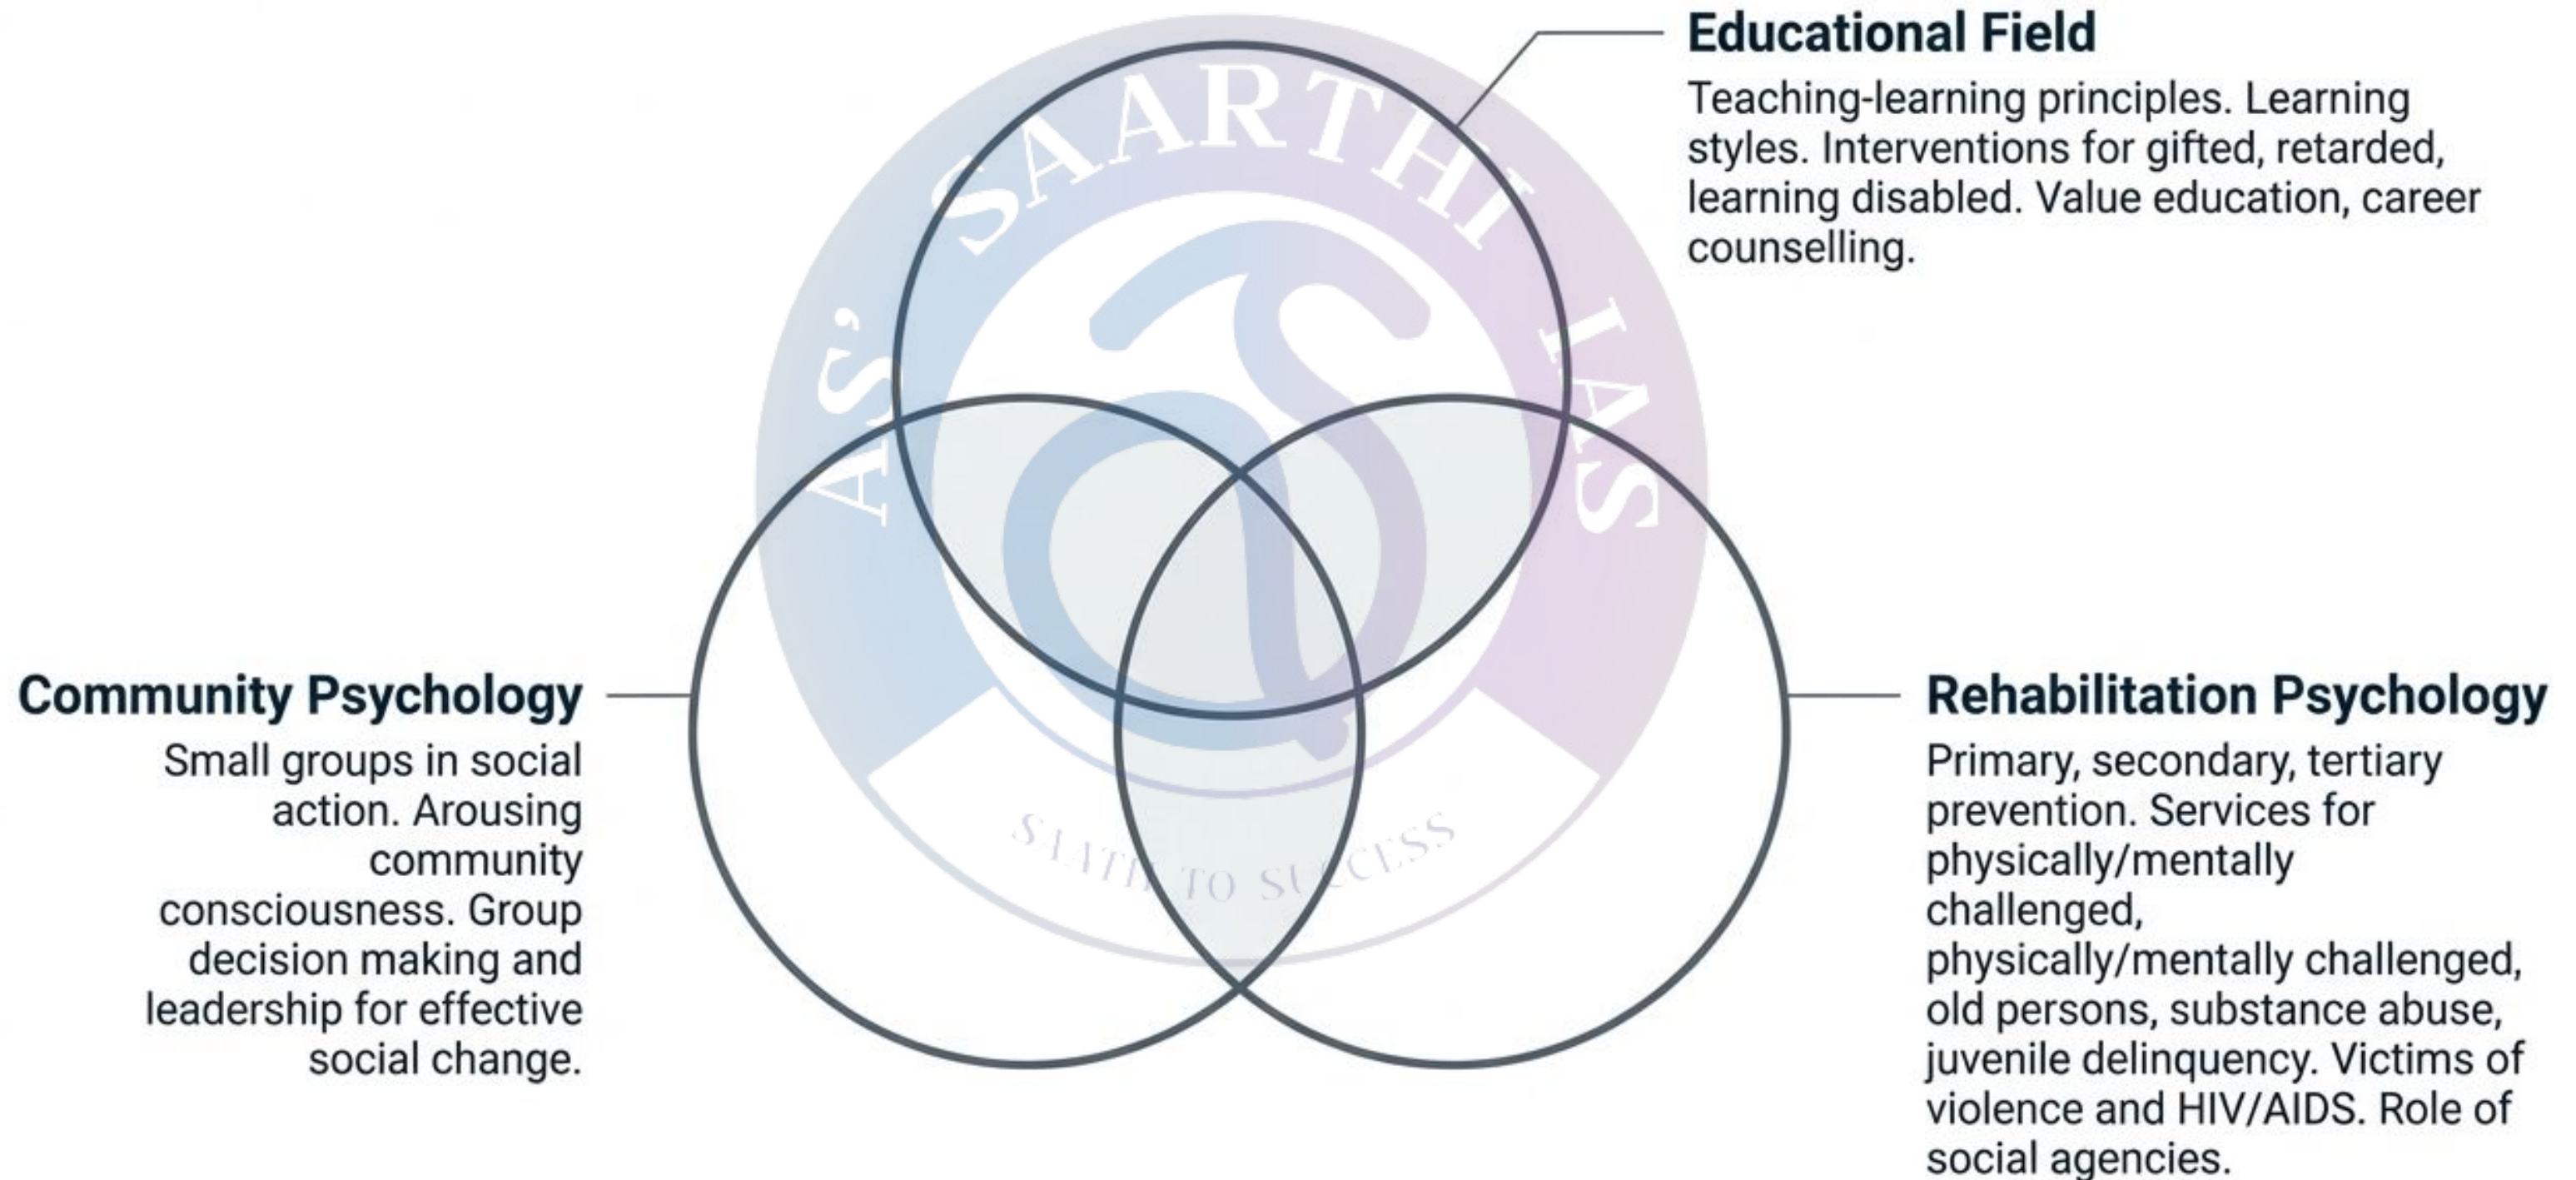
Educational Field

Teaching-learning principles. Learning styles. Interventions for gifted, retarded, learning disabled. Value education, career counselling.

AS' SAARTHI IAS

STATH TO SUCCESS

Community Psychology

Small groups in social action. Arousing community consciousness. Group decision making and leadership for effective social change.

Rehabilitation Psychology

Primary, secondary, tertiary prevention. Services for physically/mentally challenged, physically/mentally challenged, old persons, substance abuse, juvenile delinquency. Victims of violence and HIV/AIDS. Role of social agencies.